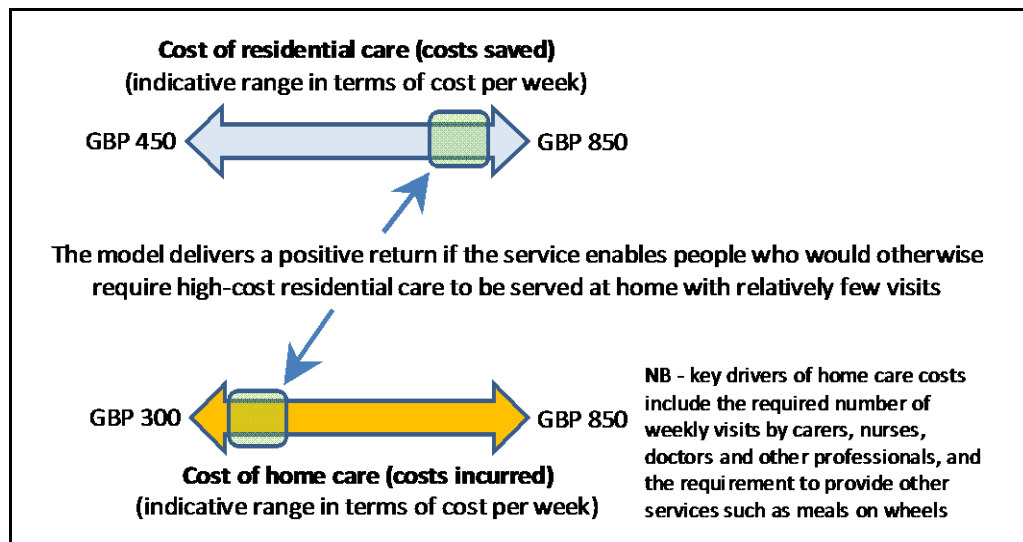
**Cost of residential care (costs saved)**
(indicative range in terms of cost per week)

GBP 450

GBP 850

The model delivers a positive return if the service enables people who would otherwise require high-cost residential care to be served at home with relatively few visits

GBP 300

GBP 850

**Cost of home care (costs incurred)**
(indicative range in terms of cost per week)

**NB** - key drivers of home care costs include the required number of weekly visits by carers, nurses, doctors and other professionals, and the requirement to provide other services such as meals on wheels